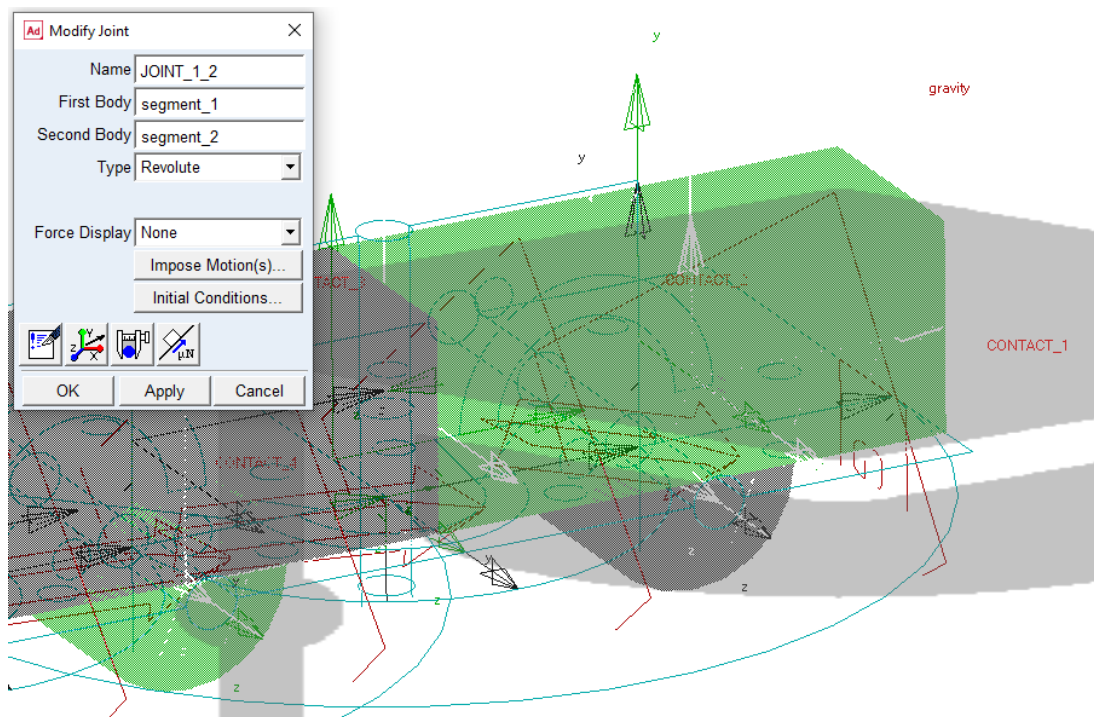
Ad Modify Joint
×
Name JOINT_1_2
First Body segment_1
Second Body segment_2
Type Revolute
Force Display None
Impose Motion(s)...
Initial Conditions...
OK
Apply
Cancel

y
gravity
y
CONTACT_2
CONTACT_1
ONTACT_3
CONTACT_4
z
z
z
z